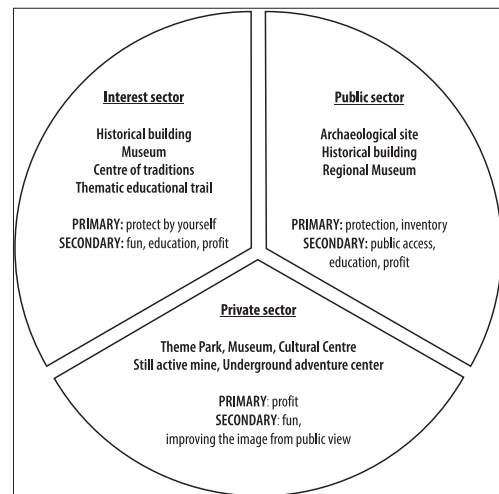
Interest sector

Historical building
Museum
Centre of traditions
Thematic educational trail

PRIMARY: protect by yourself
SECONDARY: fun, education, profit

Public sector

Archaeological site
Historical building
Regional Museum

PRIMARY: protection, inventory
SECONDARY: public access, education, profit

Private sector

Theme Park, Museum, Cultural Centre
Still active mine, Underground adventure center

PRIMARY: profit
SECONDARY: fun, improving the image from public view